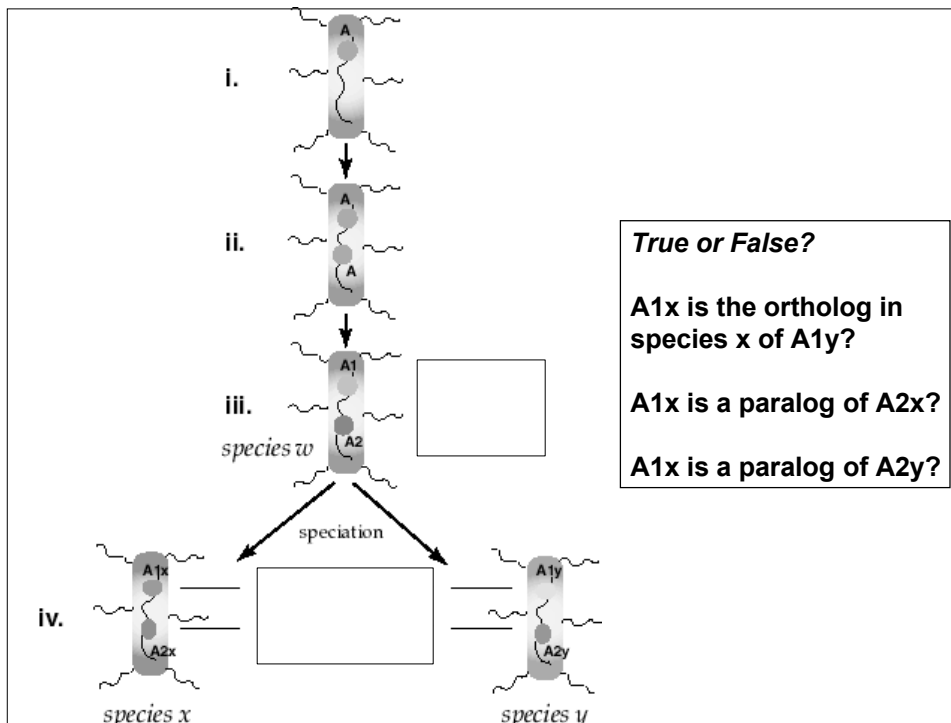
i.

A

ii.

A

A

iii.

A1

A2

species w

speciation

iv.

A1x

A2x

species x

A1y

A2y

species y

True or False?

A1x is the ortholog in species x of A1y?

A1x is a paralog of A2x?

A1x is a paralog of A2y?